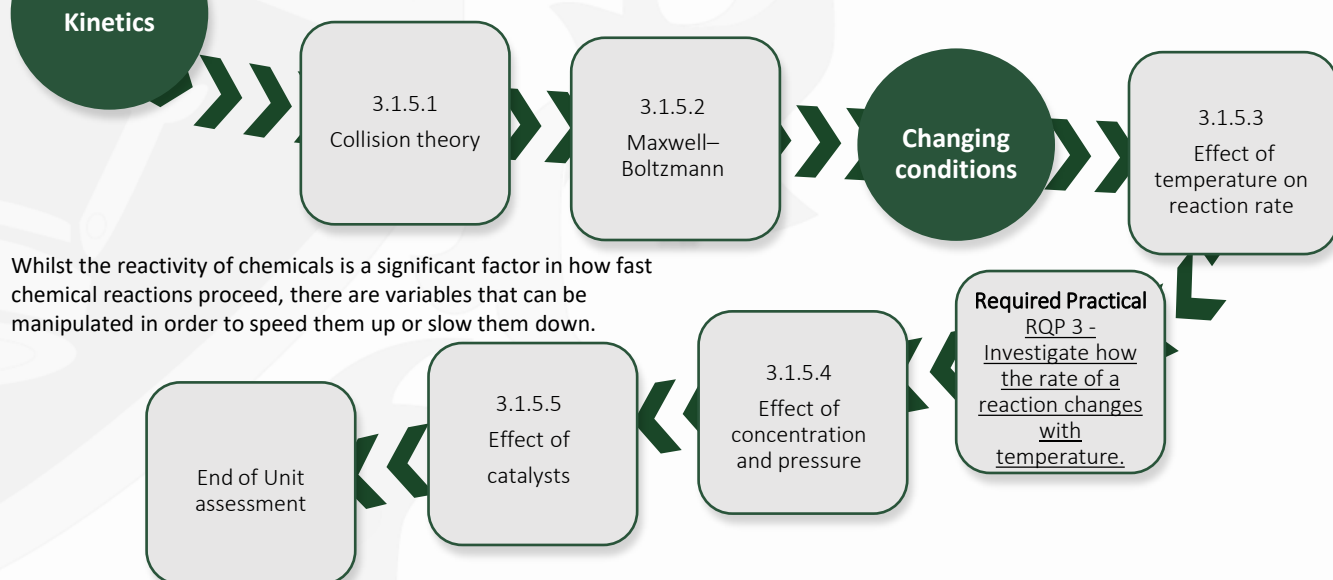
Kinetics

3.1.5.1
Collision theory

3.1.5.2
Maxwell–Boltzmann

Changing conditions

3.1.5.3
Effect of temperature on reaction rate

Whilst the reactivity of chemicals is a significant factor in how fast chemical reactions proceed, there are variables that can be manipulated in order to speed them up or slow them down.

Required Practical
RQP 3 - Investigate how the rate of a reaction changes with temperature.

3.1.5.4
Effect of concentration and pressure

3.1.5.5
Effect of catalysts

End of Unit assessment